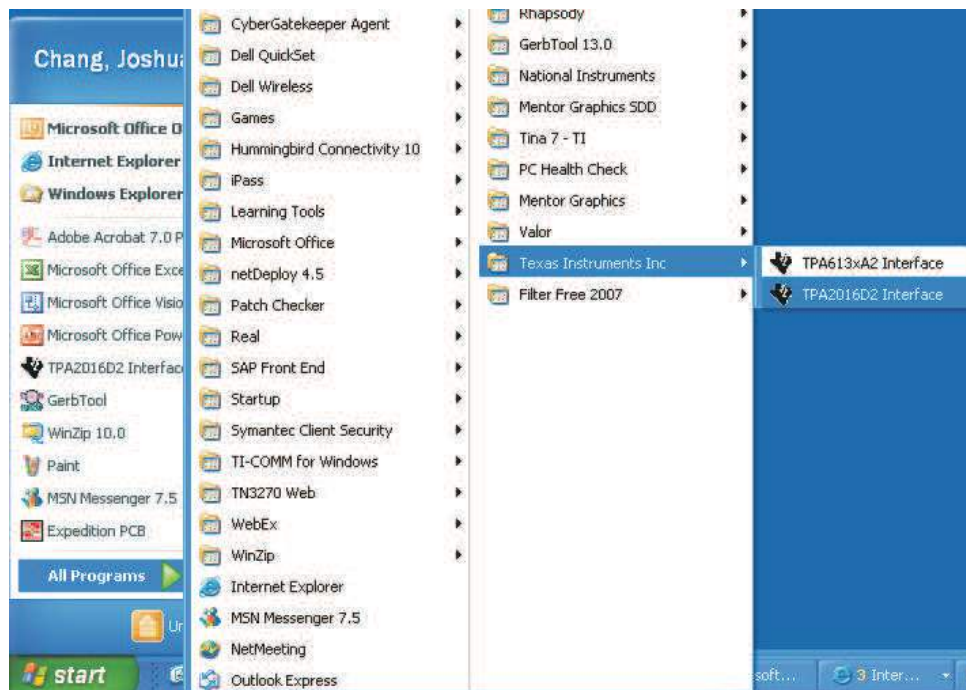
Chang, Joshu

Microsoft Office O
Internet Explorer
Windows Explorer
Adobe Acrobat 7.0 P
Microsoft Office Exce
Microsoft Office Visio
Microsoft Office Pow
TPA2016D2 Interfac
GerbTool
WinZip 10.0
Paint
MSN Messenger 7.5
Expedition PCB

All Programs

Ur

start

CyberGatekeeper Agent
Dell QuickSet
Dell Wireless
Games
Hummingbird Connectivity 10
iPass
Learning Tools
Microsoft Office
netDeploy 4.5
Patch Checker
Real
SAP Front End
Startup
Symantec Client Security
TI-COMM for Windows
TN3270 Web
WebEx
WinZip
Internet Explorer
MSN Messenger 7.5
NetMeeting
Outlook Express

Rhapsody
GerbTool 13.0
National Instruments
Mentor Graphics SDD
Tina 7 - TI
PC Health Check
Mentor Graphics
Valor
Texas Instruments Inc
Filter Free 2007

TPA613xA2 Interface
TPA2016D2 Interface

soft...
3 Inter...